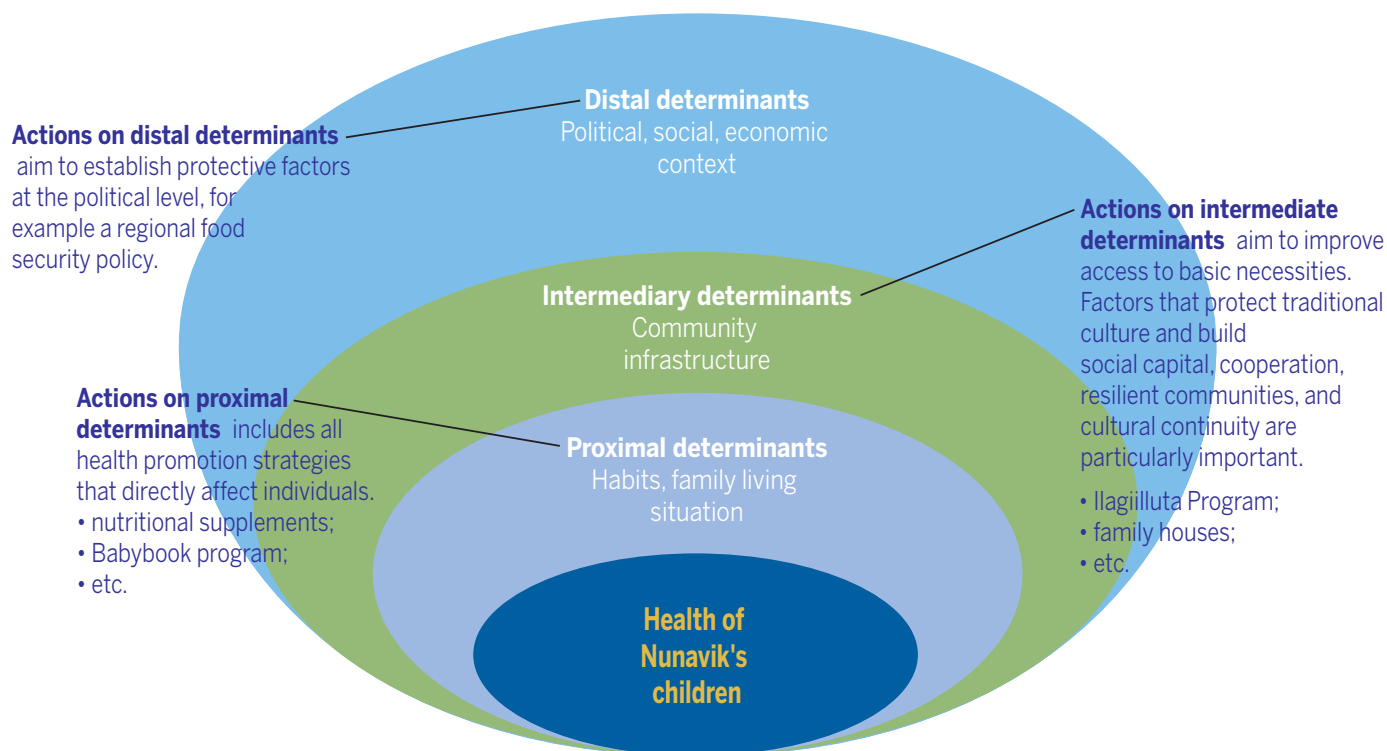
Actions on distal determinants aim to establish protective factors at the political level, for example a regional food security policy.

Distal determinants
Political, social, economic context

Actions on intermediate determinants aim to improve access to basic necessities. Factors that protect traditional culture and build social capital, cooperation, resilient communities, and cultural continuity are particularly important.
• Ilagiilluta Program;
• family houses;
• etc.

Intermediary determinants
Community infrastructure

Actions on proximal determinants includes all health promotion strategies that directly affect individuals.
• nutritional supplements;
• Babybook program;
• etc.

Proximal determinants
Habits, family living situation

Health of Nunavik's children